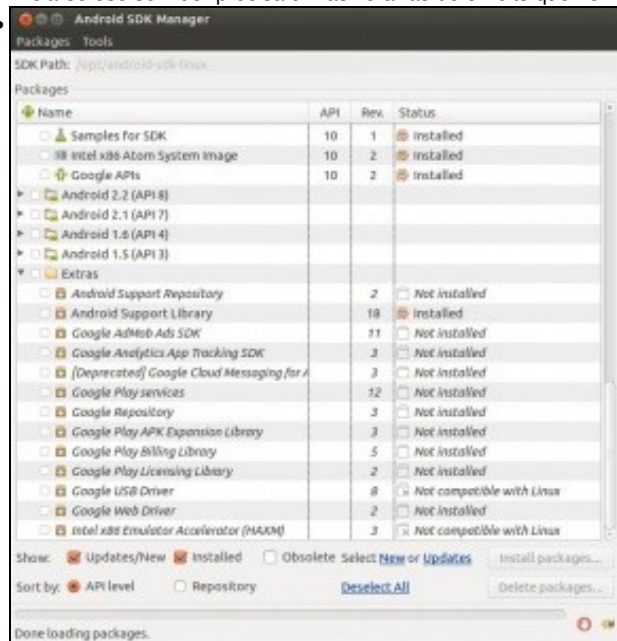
Android SDK Manager

Packages Tools

SDK Path: /opt/android-sdk-linux

Packages

| Name | API | Rev. | Status |
|---|---|---|---|
| Samples for SDK | 10 | 1 | Installed |
| Intel x86 Atom System Image | 10 | 2 | Installed |
| Google APIs | 10 | 2 | Installed |
| Android 2.2 (API 8) | | | |
| Android 2.1 (API 7) | | | |
| Android 1.6 (API 4) | | | |
| Android 1.5 (API 3) | | | |
| Extras | | | |
| Android Support Repository | | 2 | Not installed |
| Android Support Library | | 18 | Installed |
| Google AdMob Ads SDK | | 11 | Not installed |
| Google Analytics App Tracking SDK | | 3 | Not installed |
| [Deprecated] Google Cloud Messaging for A | | 3 | Not installed |
| Google Play services | | 12 | Not installed |
| Google Repository | | 3 | Not installed |
| Google Play APK Expansion Library | | 3 | Not installed |
| Google Play Billing Library | | 5 | Not installed |
| Google Play Licensing Library | | 2 | Not installed |
| Google USB Driver | | 8 | Not compatible with Linux |
| Google Web Driver | | 2 | Not installed |
| Intel x86 Emulator Accelerator (HAXM) | | 3 | Not compatible with Linux |

Show: Updates/New Installed Obsolete Select New or Updates Install packages...

Sort by: API level Repository Deselect All Delete packages...

Done loading packages.